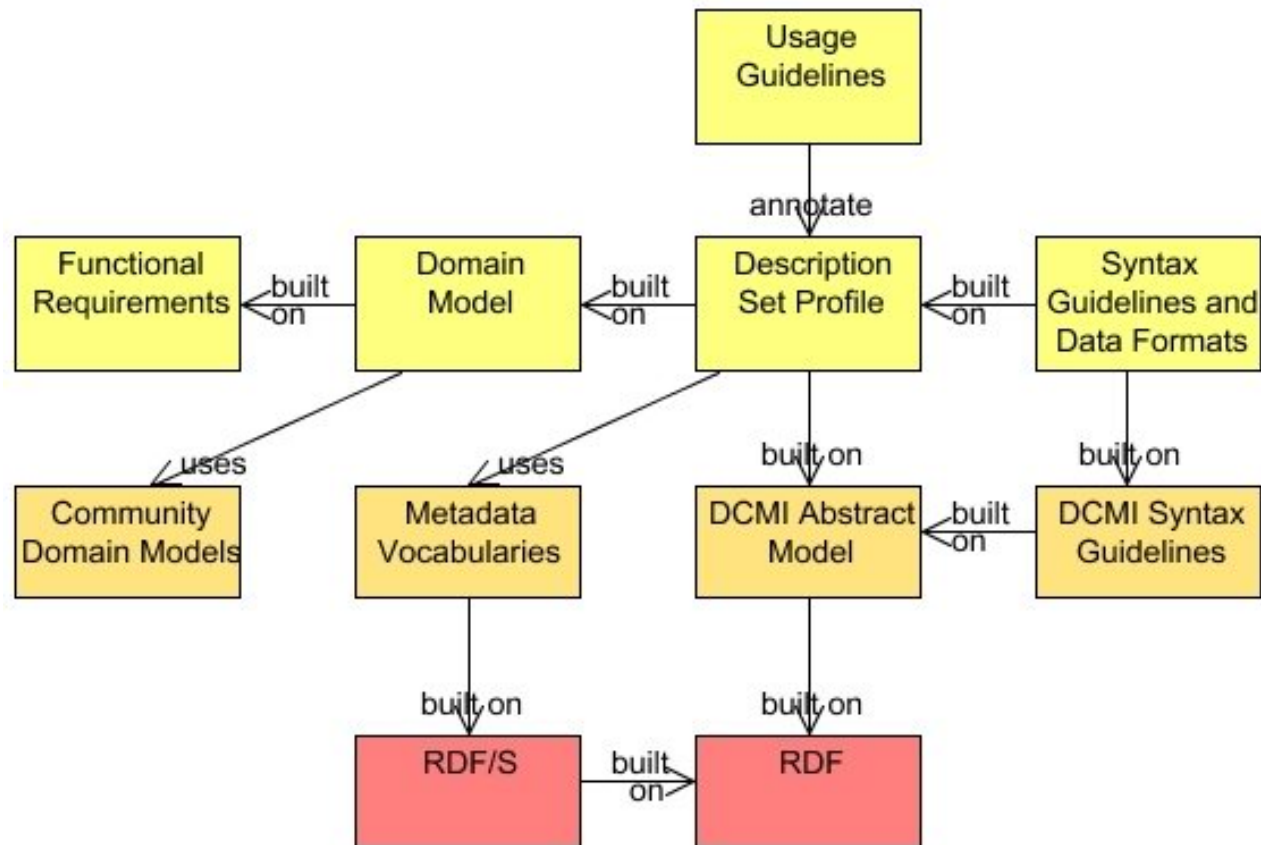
Usage Guidelines

annotate

Functional Requirements

built on

Domain Model

built on

Description Set Profile

built on

Syntax Guidelines and Data Formats

uses

uses

built on

built on

Community Domain Models

Metadata Vocabularies

DCMI Abstract Model

built on

DCMI Syntax Guidelines

built on

built on

RDF/S

built on

RDF